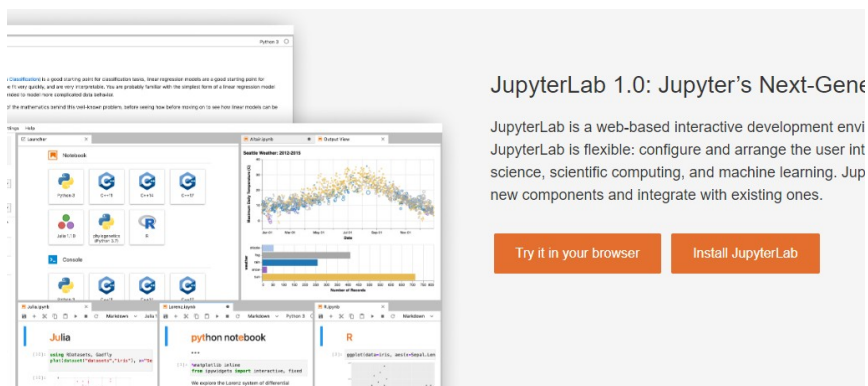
Python 3

Classifiers is a good starting point for classification tasks, linear regression models are a good starting point for
very quickly, and are very interpretable. You are probably familiar with the simplest form of a linear regression model
model to model more complicated data behavior.

of the mathematics behind this well-known problem, before seeing how before moving on to see how linear models can be

ttings Help

Launcher

Notebook

Python 3

C++11

C++14

C++17

Julia 1.1.0

Console

Altair.ipynb

Output View

Seattle Weather: 2012-2015

Date

Number of Records

weather

Julia.ipynb

Markdown

Julia

Julia

using RDatasets, Gadfly
plot(dataset("datasets","iris"), x="Se

Lorenz.ipynb

Markdown

Python 3

python notebook

%matplotlib inline
from ipywidgets import interactive, fixed

We explore the Lorenz system of differential

R.ipynb

Markdown

R

ggplot(data=iris, aes(x=Sepal.Len

JupyterLab 1.0: Jupyter's Next-Gene

JupyterLab is a web-based interactive development envi
JupyterLab is flexible: configure and arrange the user int
science, scientific computing, and machine learning. Jup
new components and integrate with existing ones.

Try it in your browser

Install JupyterLab